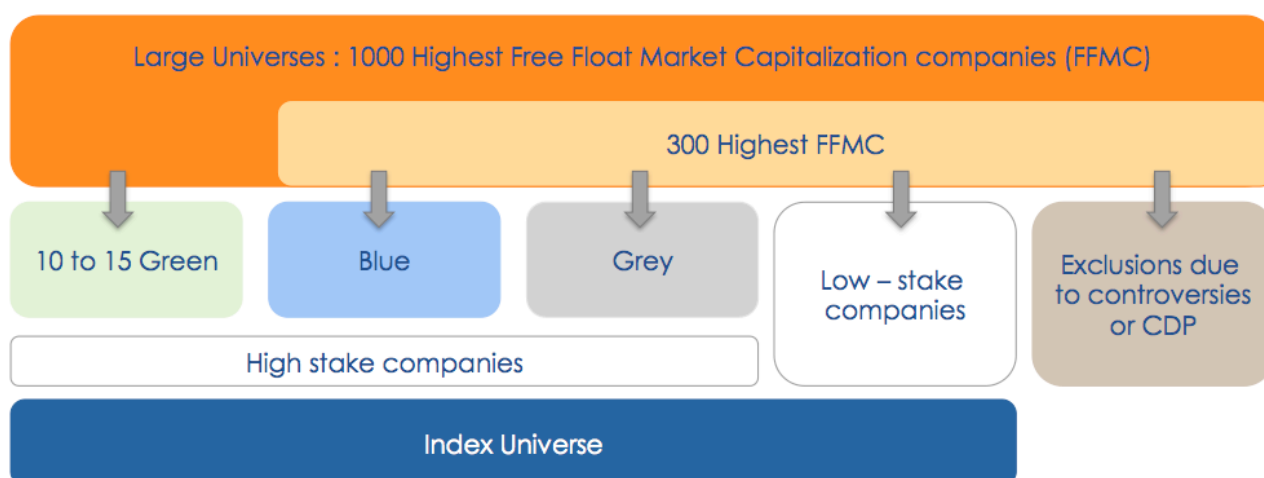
Large Universes : 1000 Highest Free Float Market Capitalization companies (FFMC)

300 Highest FFMC

10 to 15 Green

Blue

Grey

Low – stake companies

Exclusions due to controversies or CDP

High stake companies

Index Universe